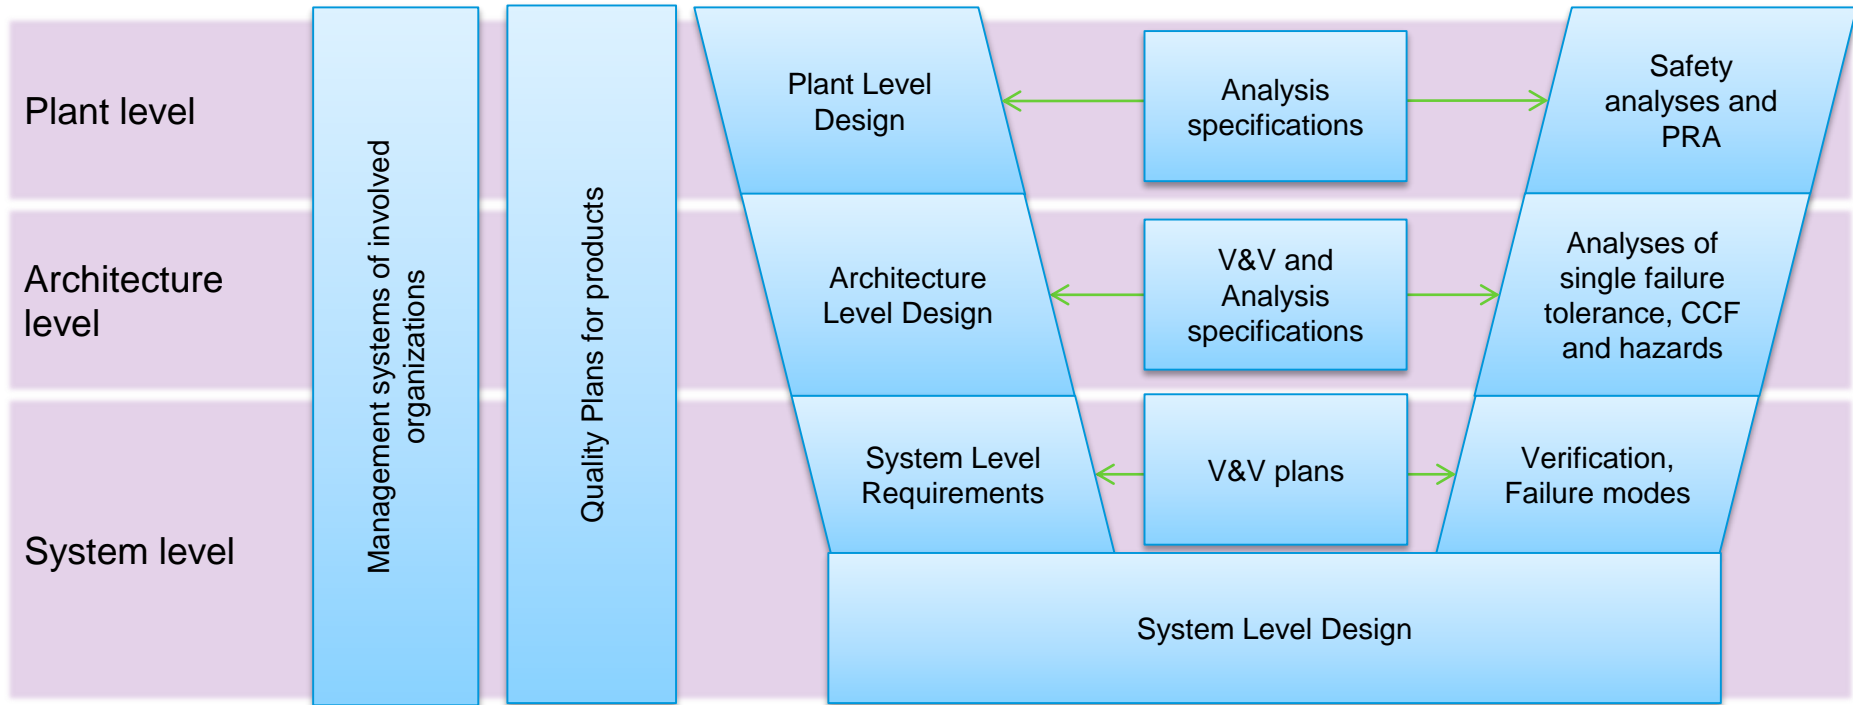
Plant level

Architecture level

System level

Management systems of involved organizations

Quality Plans for products

Plant Level Design

Analysis specifications

Safety analyses and PRA

Architecture Level Design

V&V and Analysis specifications

Analyses of single failure tolerance, CCF and hazards

System Level Requirements

V&V plans

Verification, Failure modes

System Level Design